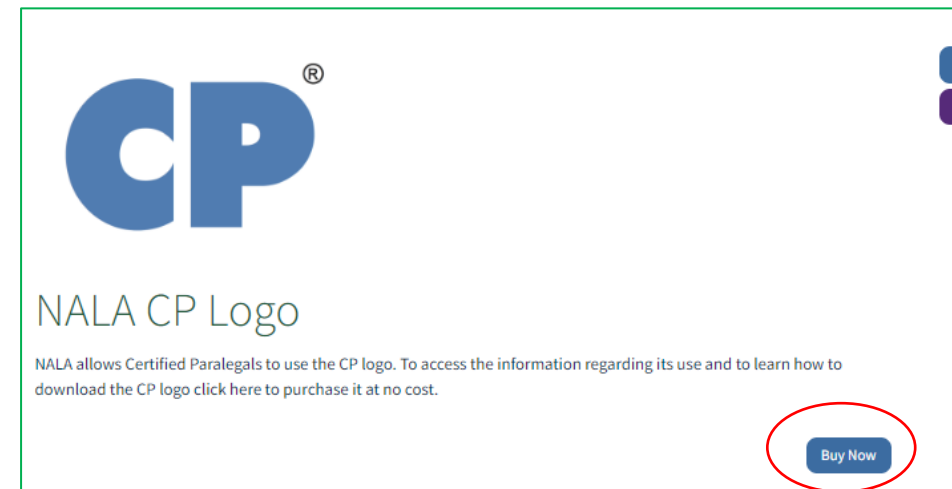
CP®

NALA CP Logo

NALA allows Certified Paralegals to use the CP logo. To access the information regarding its use and to learn how to download the CP logo click here to purchase it at no cost.

Buy Now